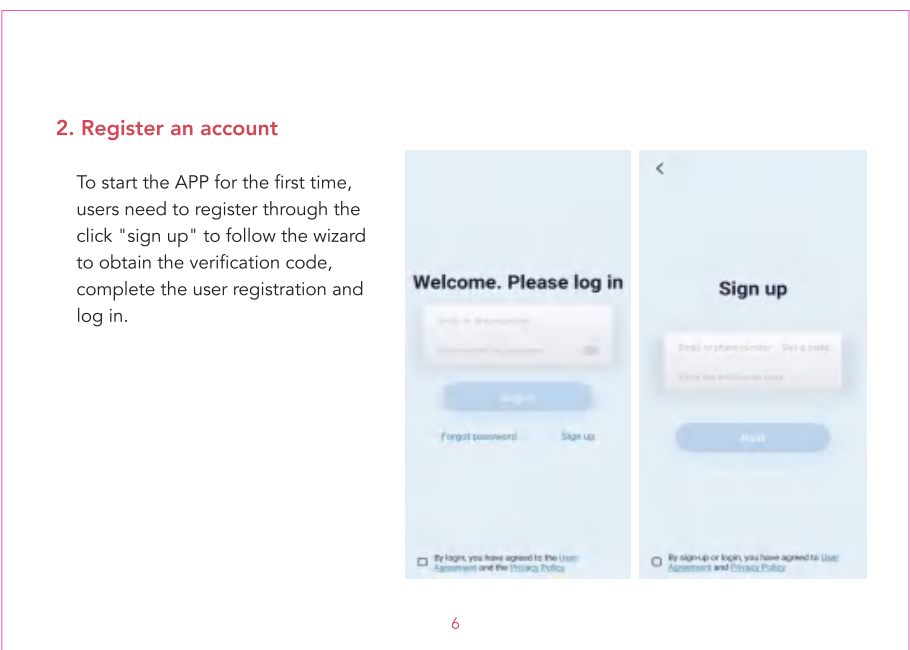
2. Register an account

To start the APP for the first time, users need to register through the click "sign up" to follow the wizard to obtain the verification code, complete the user registration and log in.

Welcome. Please log in

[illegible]

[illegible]

Log in

Forgot password

Sign up

By login, you have agreed to the User Agreement and the Privacy Policy

<

Sign up

Email or phone number

Get a code

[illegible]

Next

By sign-up or login, you have agreed to User Agreement and Privacy Policy

6